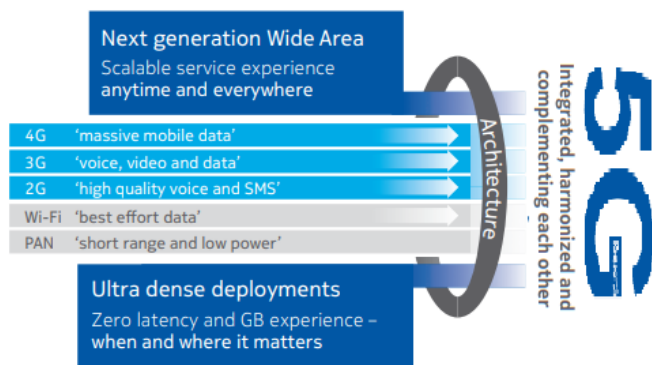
Next generation Wide Area
Scalable service experience
anytime and everywhere

4G 'massive mobile data'
3G 'voice, video and data'
2G 'high quality voice and SMS'
Wi-Fi 'best effort data'
PAN 'short range and low power'

Architecture

Ultra dense deployments
Zero latency and GB experience –
when and where it matters

Integrated, harmonized and complementing each other

5G